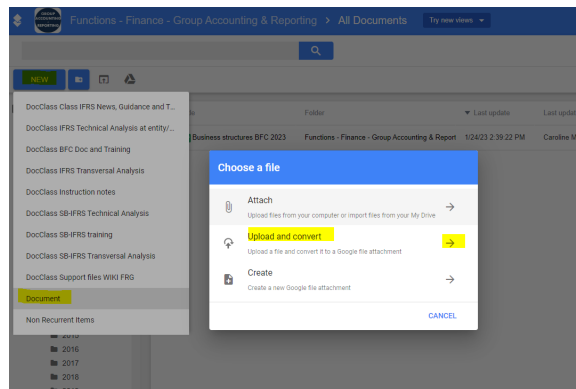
Functions - Finance - Group Accounting & Reporting > All Documents

Try new views

NEW

DocClass Class IFRS News, Guidance and T...
DocClass IFRS Technical Analysis at entity/...
DocClass BFC Doc and Training
DocClass IFRS Transversal Analysis
DocClass Instruction notes
DocClass SB-IFRS Technical Analysis
DocClass SB-IFRS training
DocClass SB-IFRS Transversal Analysis
DocClass Support files WIKI FRG
Document
Non Recurrent Items

2016
2017
2018

Folder
Last update
Last upda

Business structures BFC 2023
Functions - Finance - Group Accounting & Report
1/24/23 2:39:22 PM
Caroline M

Choose a file

Attach
Upload files from your computer or import files from your My Drive

Upload and convert
Upload a file and convert it to a Google file attachment

Create
Create a new Google file attachment

CANCEL